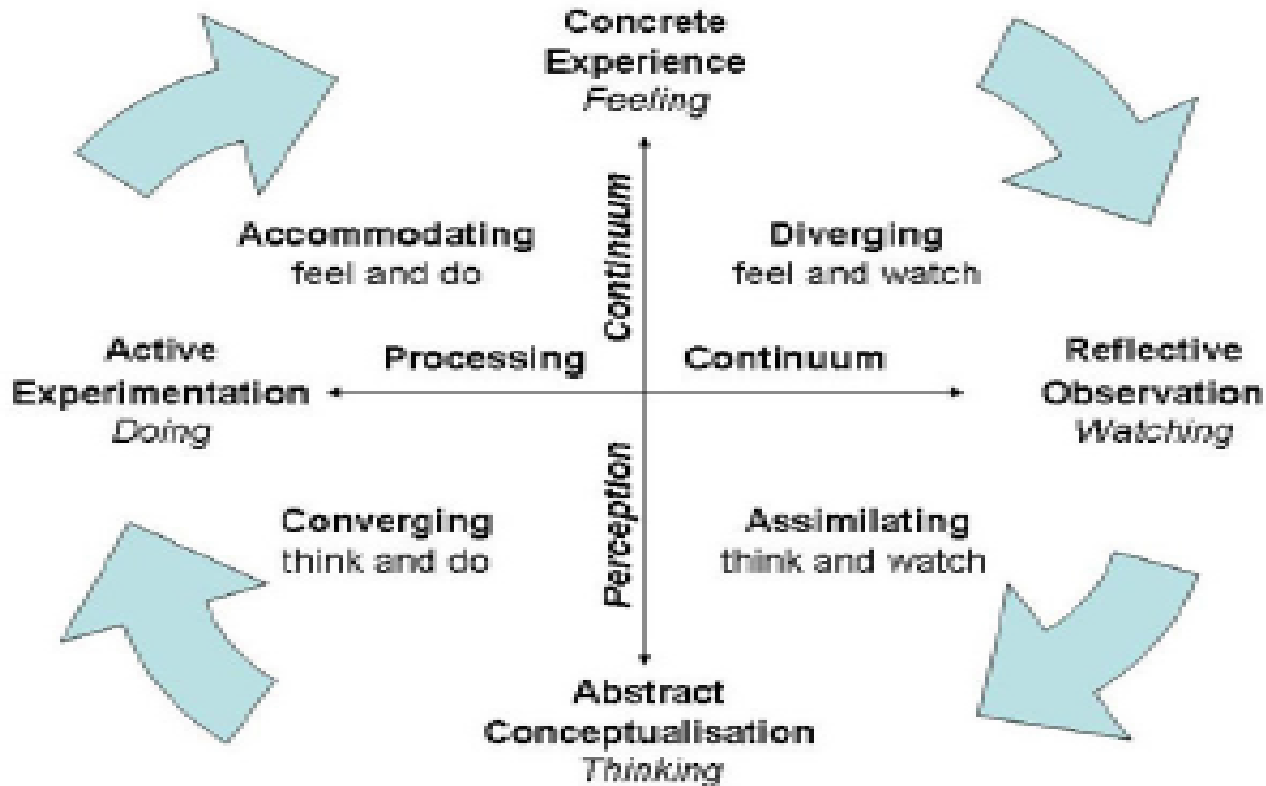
Concrete Experience
*Feeling*

Accommodating
feel and do

Continuum

Diverging
feel and watch

Active Experimentation
*Doing*

Processing

Continuum

Reflective Observation
*Watching*

Converging
think and do

Perception

Assimilating
think and watch

Abstract Conceptualisation
*Thinking*